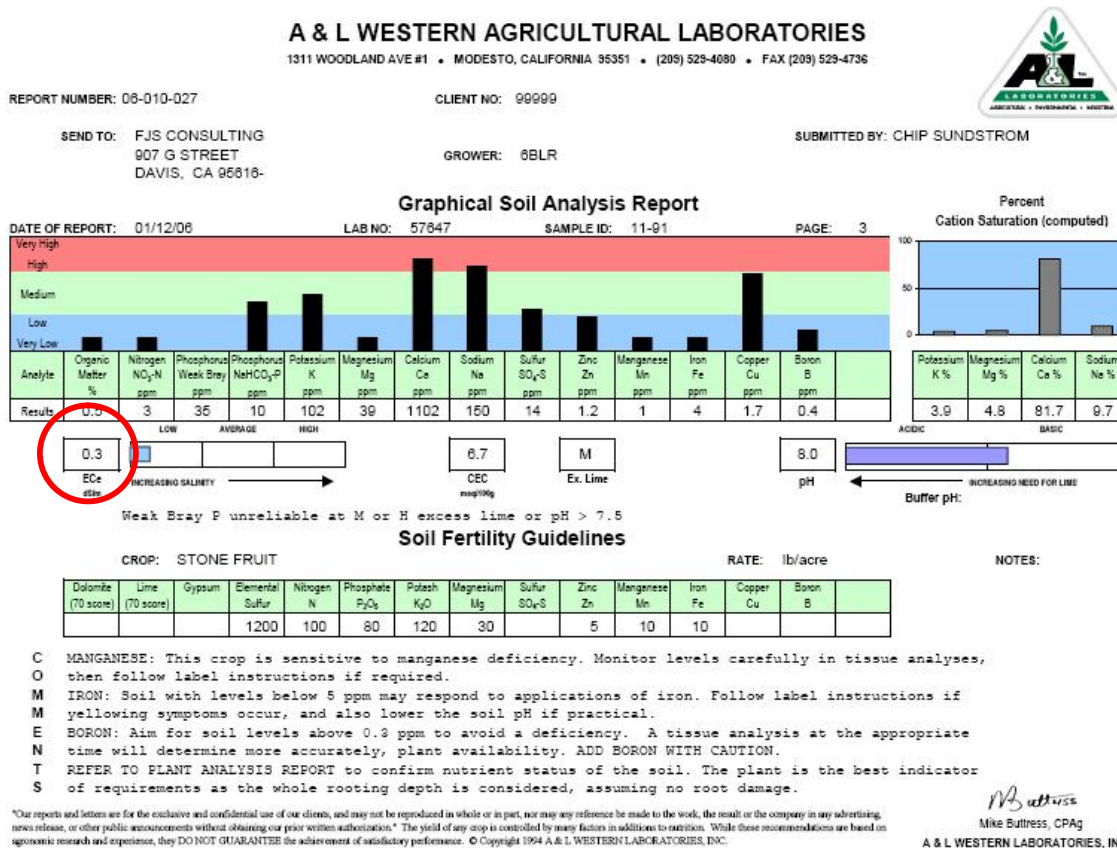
A & L WESTERN AGRICULTURAL LABORATORIES
1311 WOODLAND AVE #1 • MODESTO, CALIFORNIA 95351 • (209) 529-4080 • FAX (209) 529-4736

A&L LABORATORIES

REPORT NUMBER: 06-010-027 CLIENT NO: 99999

SEND TO: FJS CONSULTING
907 G STREET
DAVIS, CA 95616-

GROWER: 6BLR

SUBMITTED BY: CHIP SUNDSTROM

Graphical Soil Analysis Report

DATE OF REPORT: 01/12/06 LAB NO: 57647 SAMPLE ID: 11-91 PAGE: 3

Percent
Cation Saturation (computed)

Very High
High
Medium
Low
Very Low

100
50
0

| Analyte | Organic Matter % | Nitrogen $NO_3$-N ppm | Phosphorus Weak Bray ppm | Phosphorus $NaHCO_3$-P ppm | Potassium K ppm | Magnesium Mg ppm | Calcium Ca ppm | Sodium Na ppm | Sulfur $SO_4$-S ppm | Zinc Zn ppm | Manganese Mn ppm | Iron Fe ppm | Copper Cu ppm | Boron B ppm |
|---|---|---|---|---|---|---|---|---|---|---|---|---|---|---|
| Results | 0.6 | 3 | 35 | 10 | 102 | 39 | 1102 | 150 | 14 | 1.2 | 1 | 4 | 1.7 | 0.4 |

| Potassium K % | Magnesium Mg % | Calcium Ca % | Sodium Na % |
|---|---|---|---|
| 3.9 | 4.8 | 81.7 | 9.7 |

LOW AVERAGE HIGH

0.3
ECe
dS/m
INCREASING SALINITY

6.7
CEC
meq/100g

M
Ex. Lime

8.0
pH

ACIDIC BASIC
INCREASING NEED FOR LIME
Buffer pH:

Weak Bray P unreliable at M or H excess lime or pH > 7.5

Soil Fertility Guidelines

CROP: STONE FRUIT RATE: lb/acre NOTES:

| Dolomite (70 score) | Lime (70 score) | Gypsum | Elemental Sulfur | Nitrogen N | Phosphate $P_2O_5$ | Potash $K_2O$ | Magnesium Mg | Sulfur $SO_4$-S | Zinc Zn | Manganese Mn | Iron Fe | Copper Cu | Boron B |
|---|---|---|---|---|---|---|---|---|---|---|---|---|---|
| | | | 1200 | 100 | 80 | 120 | 30 | | 5 | 10 | 10 | | |

C
O
M
M
E
N
T
S

MANGANESE: This crop is sensitive to manganese deficiency. Monitor levels carefully in tissue analyses, then follow label instructions if required.
IRON: Soil with levels below 5 ppm may respond to applications of iron. Follow label instructions if yellowing symptoms occur, and also lower the soil pH if practical.
BORON: Aim for soil levels above 0.3 ppm to avoid a deficiency. A tissue analysis at the appropriate time will determine more accurately, plant availability. ADD BORON WITH CAUTION.
REFER TO PLANT ANALYSIS REPORT to confirm nutrient status of the soil. The plant is the best indicator of requirements as the whole rooting depth is considered, assuming no root damage.

"Our reports and letters are for the exclusive and confidential use of our clients, and may not be reproduced in whole or in part, nor may any reference be made to the work, the result or the company in any advertising, news release, or other public announcements without obtaining our prior written authorization." The yield of any crop is controlled by many factors in additions to nutrition. While these recommendations are based on agronomic research and experience, they DO NOT GUARANTEE the achievement of satisfactory performance. © Copyright 1994 A & L WESTERN LABORATORIES, INC.

M Buttress
Mike Buttress, CPAg
A & L WESTERN LABORATORIES, IN